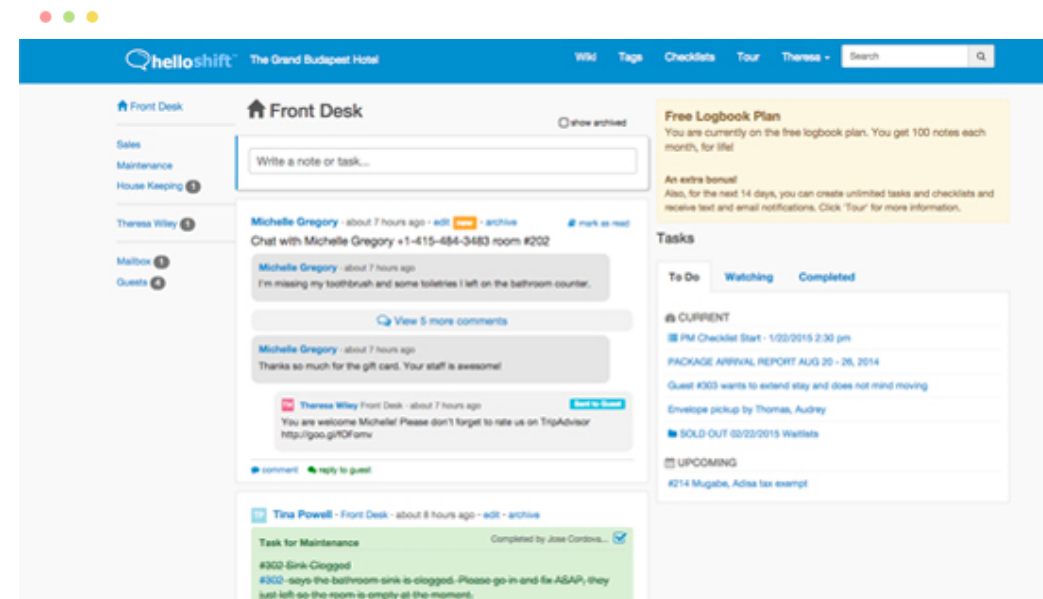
helloshift™ The Grand Budapest Hotel

Wiki Tags Checklists Tour Theresa ▾ Search

Front Desk

Sales
Maintenance
House Keeping 1

Theresa Wiley 1

Mailbox 1
Guests 4

Front Desk

show archived

Write a note or task...

Michelle Gregory · about 7 hours ago · edit new · archive mark as read

Chat with Michelle Gregory +1-415-484-3483 room #202

Michelle Gregory · about 7 hours ago
I'm missing my toothbrush and some toiletries I left on the bathroom counter.

View 5 more comments

Michelle Gregory · about 7 hours ago
Thanks so much for the gift card. Your staff is awesome!

Theresa Wiley Front Desk · about 7 hours ago Sent to Guest
You are welcome Michelle! Please don't forget to rate us on TripAdvisor http://goo.gl/fOFomv

comment reply to guest

Tina Powell · Front Desk · about 8 hours ago · edit · archive

Task for Maintenance Completed by Jose Cordova...

#302-Sink-Clogged
#302-says-the-bathroom-sink-is-clogged.-Please-go-in-and-fix-ASAP,-they just-left-so-the-room-is-empty-at-the-moment.

Free Logbook Plan
You are currently on the free logbook plan. You get 100 notes each month, for life!

An extra bonus!
Also, for the next 14 days, you can create unlimited tasks and checklists and receive text and email notifications. Click 'Tour' for more information.

Tasks

To Do Watching Completed

CURRENT
PM Checklist Start - 1/22/2015 2:30 pm
PACKAGE ARRIVAL REPORT AUG 20 - 26, 2014
Guest #303 wants to extend stay and does not mind moving
Envelope pickup by Thomas, Audrey
SOLD OUT 02/22/2015 Waitlist

UPCOMING
#214 Mugabe, Adisa tax exempt